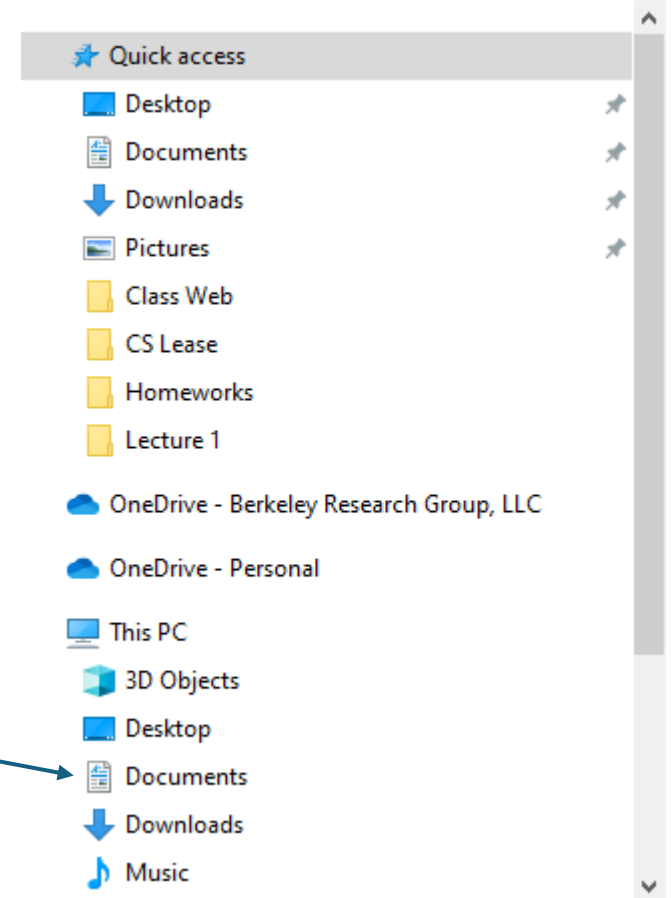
Quick access
Desktop
Documents
Downloads
Pictures
Class Web
CS Lease
Homeworks
Lecture 1
OneDrive - Berkeley Research Group, LLC
OneDrive - Personal
This PC
3D Objects
Desktop
Documents
Downloads
Music